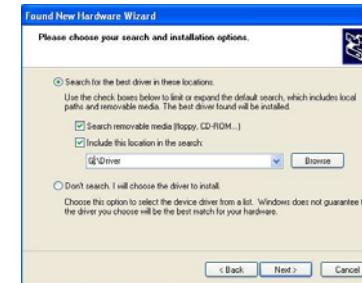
Found New Hardware Wizard

Please choose your search and installation options.

Search for the best driver in these locations.

Use the check boxes below to limit or expand the default search, which includes local paths and removable media. The best driver found will be installed.

Search removable media (floppy, CD-ROM...)

Include this location in the search:

G:\Driver

Browse

Don't search. I will choose the driver to install.

Choose this option to select the device driver from a list. Windows does not guarantee the driver you choose will be the best match for your hardware.

< Back

Next >

Cancel